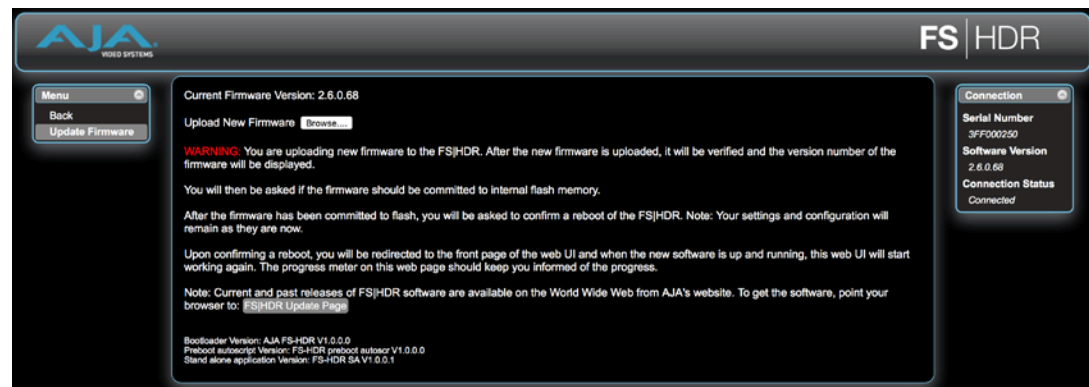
AJA VIDEO SYSTEMS

FS | HDR

Menu
Back
Update Firmware

Current Firmware Version: 2.6.0.68

Upload New Firmware Browse....

WARNING: You are uploading new firmware to the FS|HDR. After the new firmware is uploaded, it will be verified and the version number of the firmware will be displayed.

You will then be asked if the firmware should be committed to internal flash memory.

After the firmware has been committed to flash, you will be asked to confirm a reboot of the FS|HDR. Note: Your settings and configuration will remain as they are now.

Upon confirming a reboot, you will be redirected to the front page of the web UI and when the new software is up and running, this web UI will start working again. The progress meter on this web page should keep you informed of the progress.

Note: Current and past releases of FS|HDR software are available on the World Wide Web from AJA's website. To get the software, point your browser to: FS|HDR Update Page

Bootloader Version: AJA FS-HDR V1.0.0.0
Preboot autoscript Version: FS-HDR preboot autoscr V1.0.0.0
Stand alone application Version: FS-HDR SA V1.0.0.1

Connection
Serial Number
3FF000250
Software Version
2.6.0.68
Connection Status
Connected